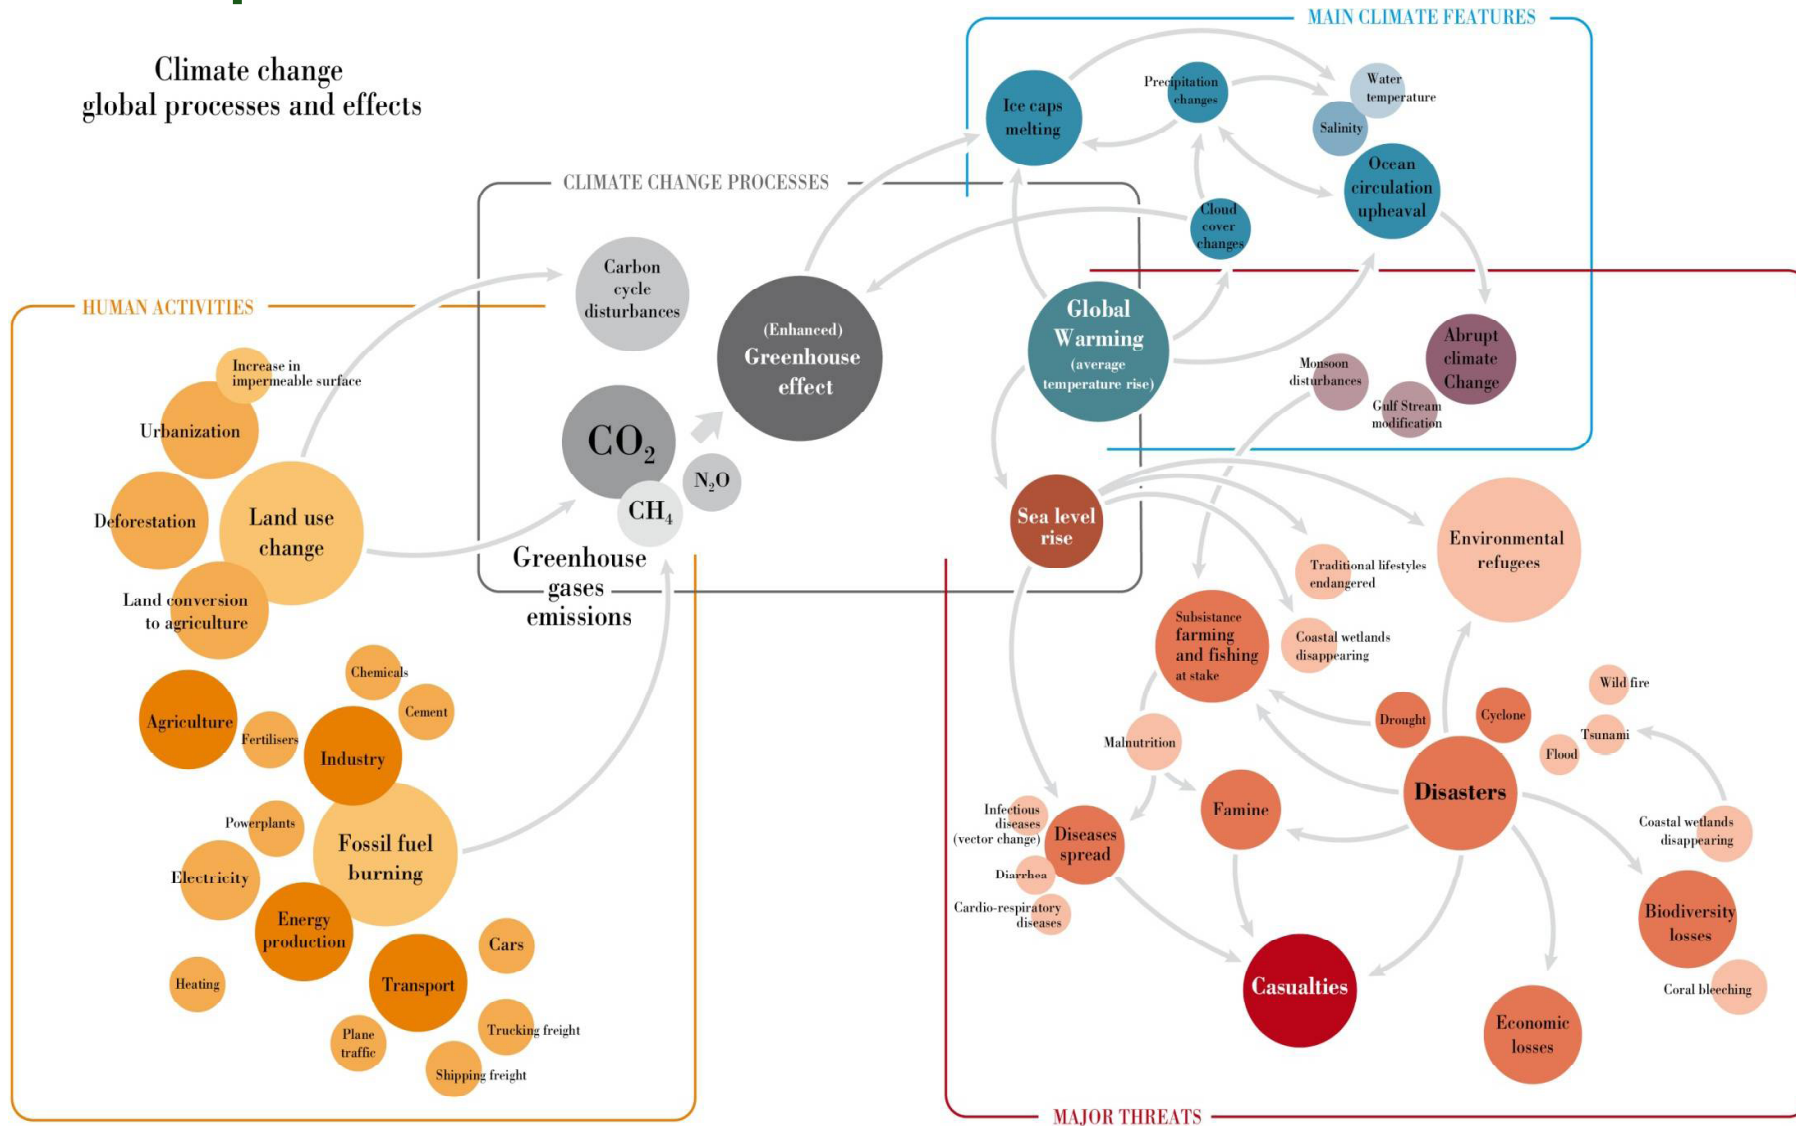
Climate change
global processes and effects

MAIN CLIMATE FEATURES

Ice caps melting

Precipitation changes

Water temperature

Salinity

Ocean circulation upheaval

Cloud cover changes

CLIMATE CHANGE PROCESSES

Carbon cycle disturbances

(Enhanced) Greenhouse effect

Global Warming (average temperature rise)

Abrupt climate Change

Monsoon disturbances

Gulf Stream modification

$CO_2$

$N_2O$

$CH_4$

Greenhouse gases emissions

HUMAN ACTIVITIES

Increase in impermeable surface

Urbanization

Deforestation

Land use change

Land conversion to agriculture

Chemicals

Cement

Agriculture

Fertilisers

Industry

Powerplants

Fossil fuel burning

Electricity

Energy production

Heating

Cars

Transport

Plane traffic

Trucking freight

Shipping freight

Sea level rise

Environmental refugees

Traditional lifestyles endangered

Subsistance farming and fishing at stake

Coastal wetlands disappearing

Wild fire

Drought

Cyclone

Tsunami

Flood

Malnutrition

Disasters

Infectious diseases (vector change)

Diseases spread

Famine

Coastal wetlands disappearing

Diarrhea

Cardio-respiratory diseases

Biodiversity losses

Casualties

Coral bleeching

Economic losses

MAJOR THREATS